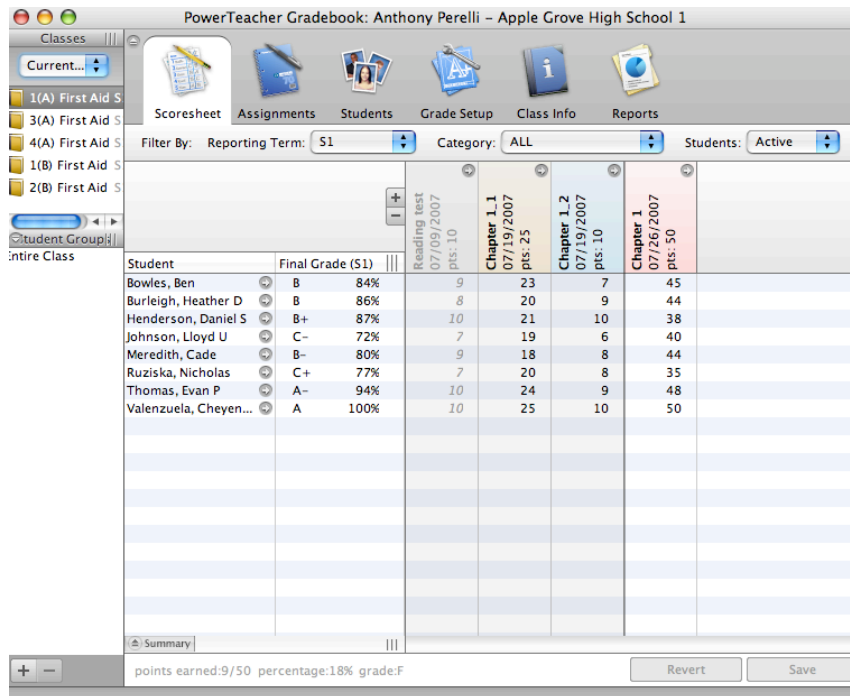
PowerTeacher Gradebook: Anthony Perelli – Apple Grove High School 1

Classes
Current...
1(A) First Aid S
3(A) First Aid S
4(A) First Aid S
1(B) First Aid S
2(B) First Aid S
Student Group
Entire Class

Scoresheet Assignments Students Grade Setup Class Info Reports

Filter By: Reporting Term: S1 Category: ALL Students: Active

| Student | Final Grade (S1) | | Reading test 07/09/2007 pts: 10 | Chapter 1_1 07/19/2007 pts: 25 | Chapter 1_2 07/19/2007 pts: 10 | Chapter 1 07/26/2007 pts: 50 |
|---|---|---|---|---|---|---|
| Bowles, Ben | B | 84% | 9 | 23 | 7 | 45 |
| Burleigh, Heather D | B | 86% | 8 | 20 | 9 | 44 |
| Henderson, Daniel S | B+ | 87% | 10 | 21 | 10 | 38 |
| Johnson, Lloyd U | C– | 72% | 7 | 19 | 6 | 40 |
| Meredith, Cade | B– | 80% | 9 | 18 | 8 | 44 |
| Ruziska, Nicholas | C+ | 77% | 7 | 20 | 8 | 35 |
| Thomas, Evan P | A– | 94% | 10 | 24 | 9 | 48 |
| Valenzuela, Cheyen... | A | 100% | 10 | 25 | 10 | 50 |

Summary

points earned:9/50 percentage:18% grade:F

Revert Save